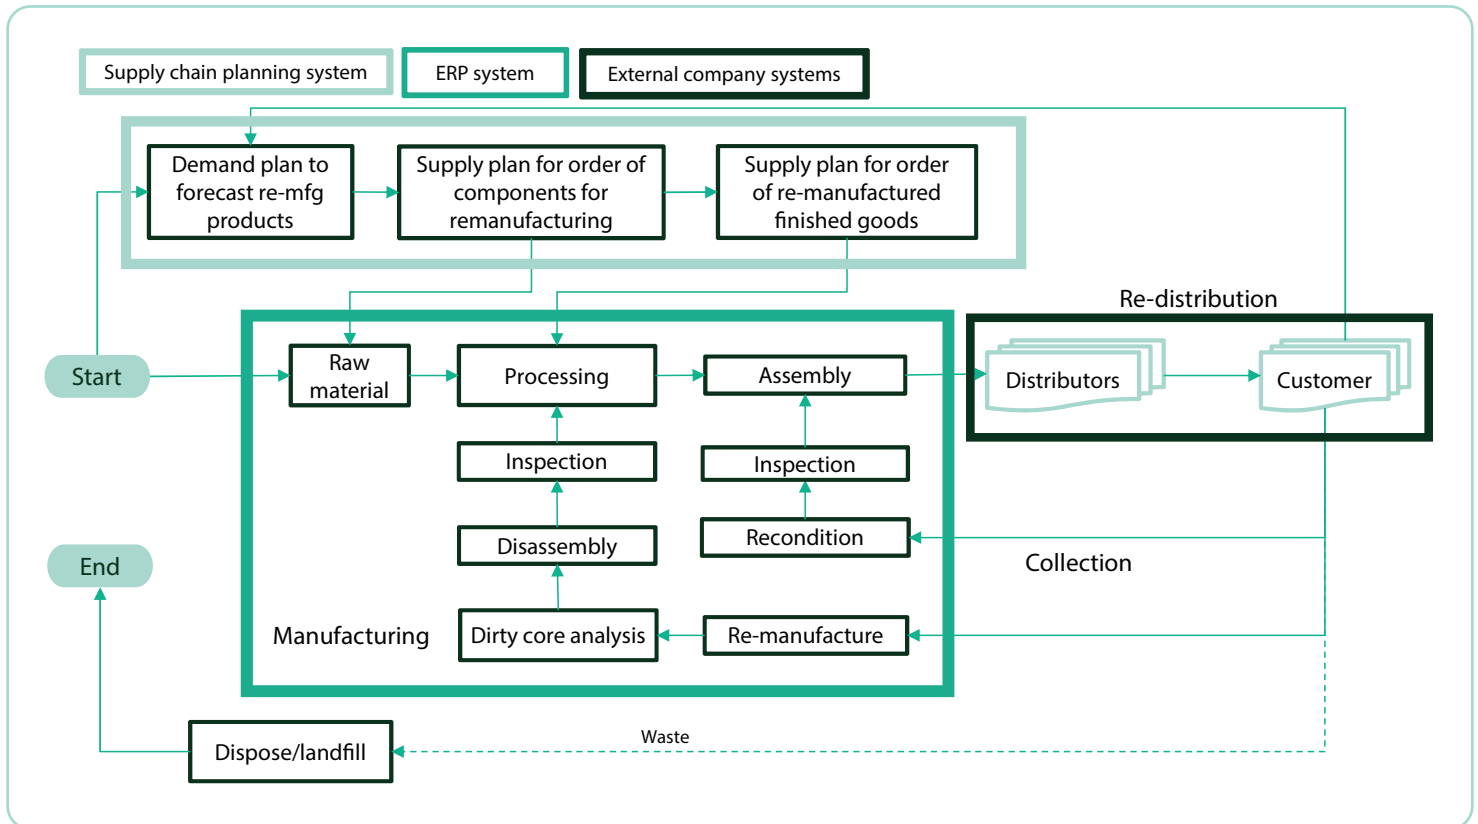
Supply chain planning system
ERP system
External company systems

Demand plan to forecast re-mfg products
Supply plan for order of components for remanufacturing
Supply plan for order of re-manufactured finished goods

Re-distribution

Start
Raw material
Processing
Assembly
Distributors
Customer

Inspection
Inspection
Disassembly
Recondition
Collection

End
Manufacturing
Dirty core analysis
Re-manufacture

Waste
Dispose/landfill